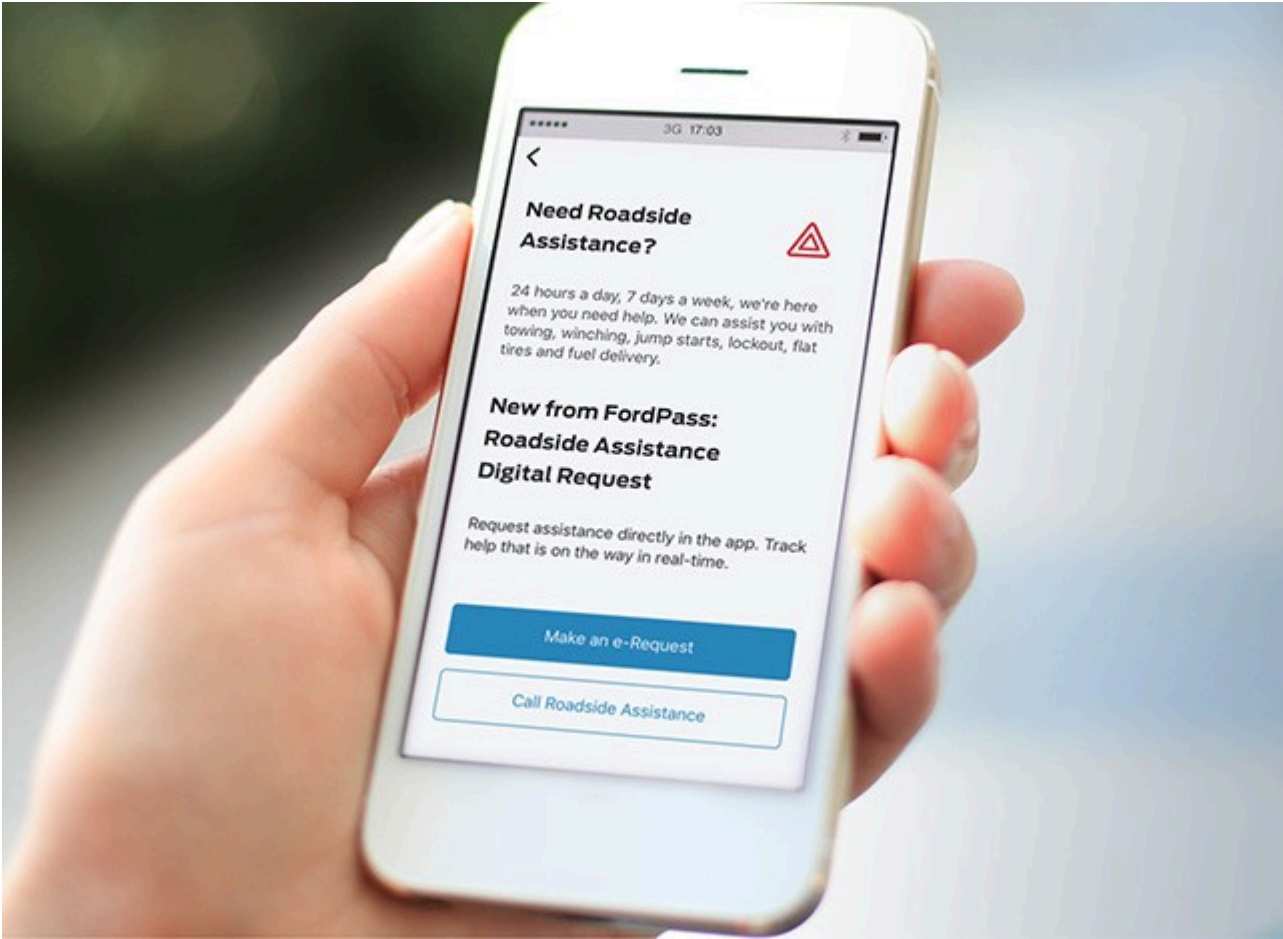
3G 17:03

<

Need Roadside Assistance?

24 hours a day, 7 days a week, we're here when you need help. We can assist you with towing, winching, jump starts, lockout, flat tires and fuel delivery.

New from FordPass: Roadside Assistance Digital Request

Request assistance directly in the app. Track help that is on the way in real-time.

Make an e-Request

Call Roadside Assistance